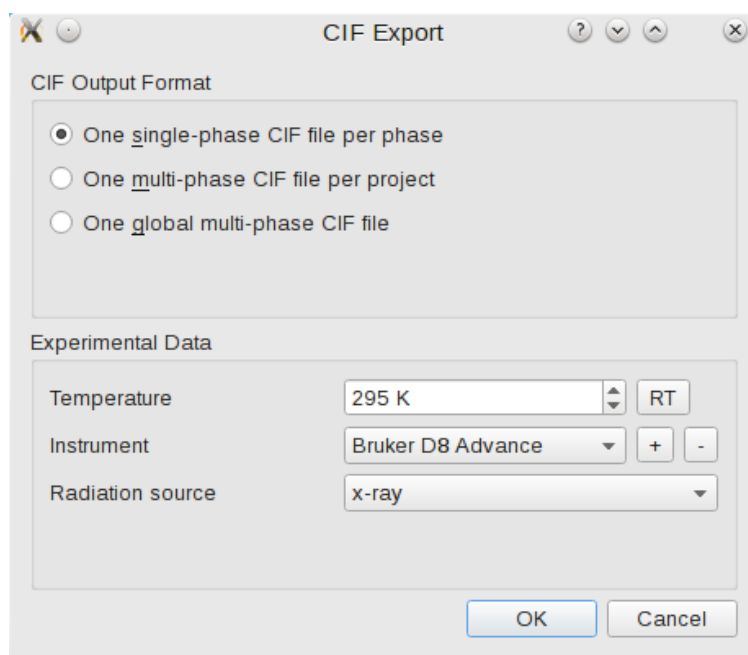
CIF Export

CIF Output Format

One single-phase CIF file per phase

One multi-phase CIF file per project

One global multi-phase CIF file

Experimental Data

Temperature 295 K RT

Instrument Bruker D8 Advance + -

Radiation source x-ray

OK Cancel